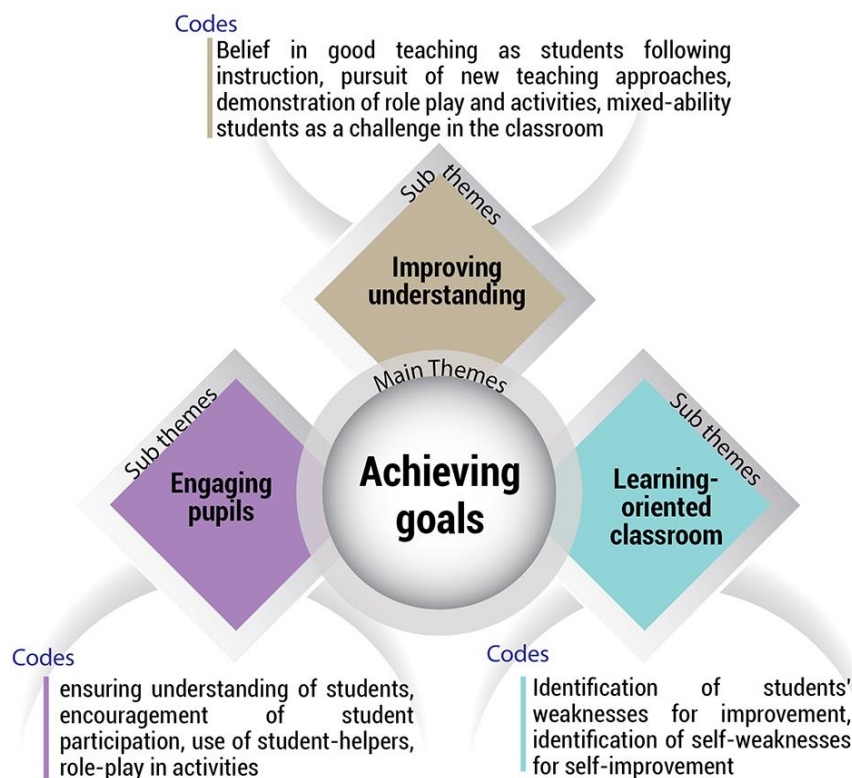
Codes

Belief in good teaching as students following instruction, pursuit of new teaching approaches, demonstration of role play and activities, mixed-ability students as a challenge in the classroom

Sub themes

Improving understanding

Main Themes

Sub themes

Engaging pupils

Achieving goals

Sub themes

Learning-oriented classroom

Codes

ensuring understanding of students, encouragement of student participation, use of student-helpers, role-play in activities

Codes

Identification of students' weaknesses for improvement, identification of self-weaknesses for self-improvement